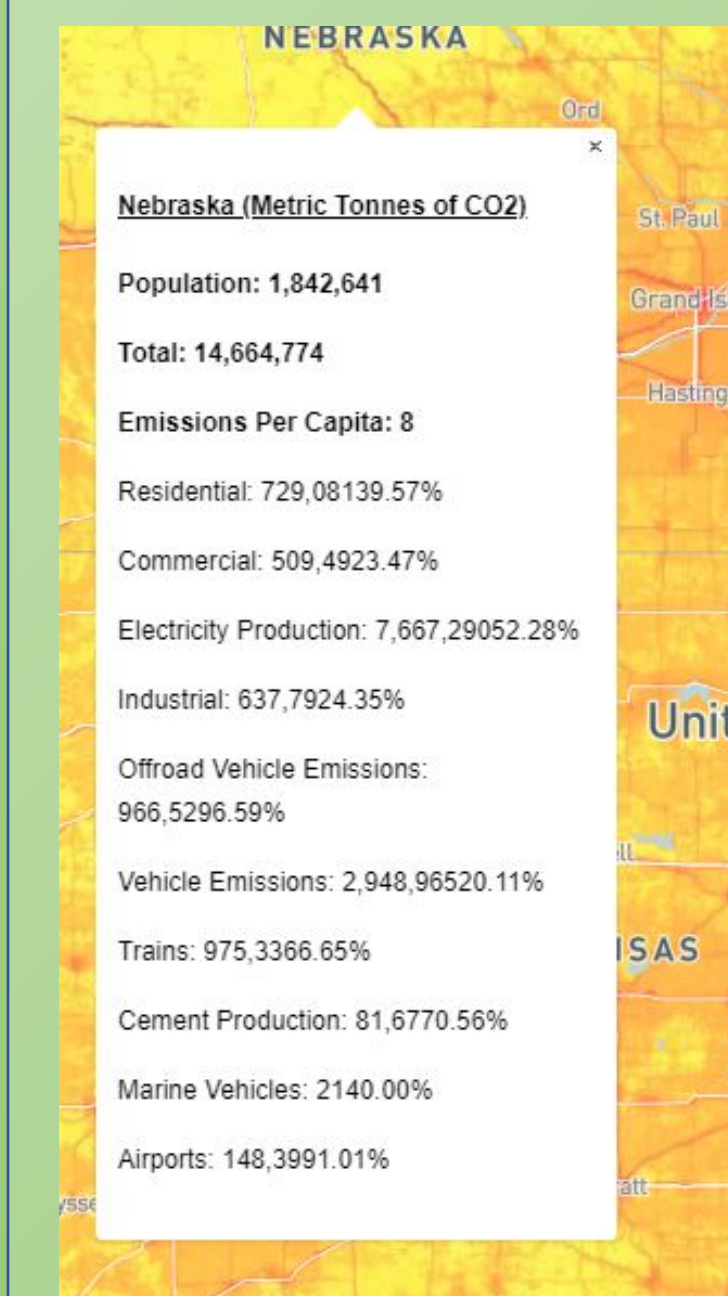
NEBRASKA

Ord

St. Paul

Grand Is

Hasting

Unit

ISAS

ysse

ratt

×

Nebraska (Metric Tonnes of CO2)

Population: 1,842,641

Total: 14,664,774

Emissions Per Capita: 8

Residential: 729,08139.57%

Commercial: 509,4923.47%

Electricity Production: 7,667,29052.28%

Industrial: 637,7924.35%

Offroad Vehicle Emissions: 966,5296.59%

Vehicle Emissions: 2,948,96520.11%

Trains: 975,3366.65%

Cement Production: 81,6770.56%

Marine Vehicles: 2140.00%

Airports: 148,3991.01%